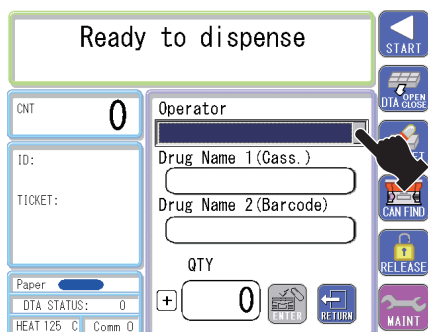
Ready to dispense

START

CNT 0

ID:

TICKET:

Operator

Drug Name 1(Cass.)

Drug Name 2(Barcode)

QTY

+ 0

ENTER

RETURN

DTA OPEN CLOSE

CAN FIND

RELEASE

MAINT

Paper

DTA STATUS: 0

HEAT 125 C Comm 0